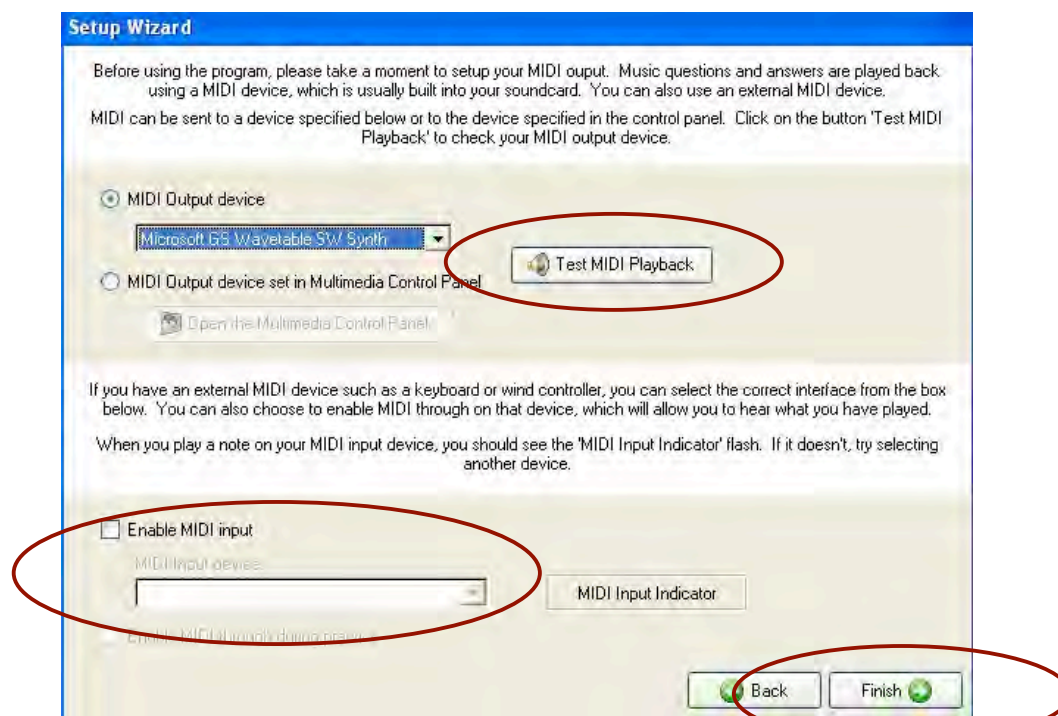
Setup Wizard

Before using the program, please take a moment to setup your MIDI ouput. Music questions and answers are played back using a MIDI device, which is usually built into your soundcard. You can also use an external MIDI device.

MIDI can be sent to a device specified below or to the device specified in the control panel. Click on the button 'Test MIDI Playback' to check your MIDI output device.

MIDI Output device

Microsoft GS Wavetable SW Synth

Test MIDI Playback

MIDI Output device set in Multimedia Control Panel

Open the Multimedia Control Panel

If you have an external MIDI device such as a keyboard or wind controller, you can select the correct interface from the box below. You can also choose to enable MIDI through on that device, which will allow you to hear what you have played.

When you play a note on your MIDI input device, you should see the 'MIDI Input Indicator' flash. If it doesn't, try selecting another device.

Enable MIDI input

MIDI Input device

MIDI Input Indicator

Enable MIDI through during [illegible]

Back

Finish